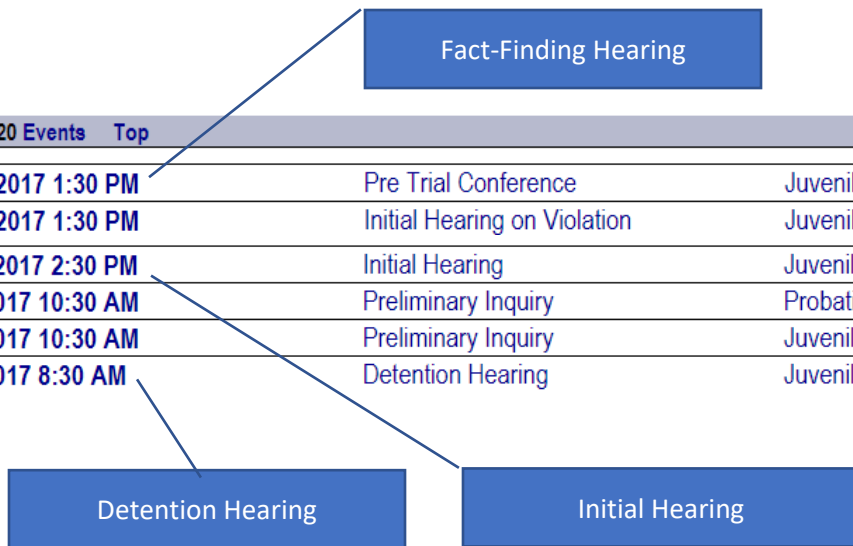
Fact-Finding Hearing

20 Events Top

| | | |
|---|---|---|
| 2017 1:30 PM | Pre Trial Conference | Juvenil |
| 2017 1:30 PM | Initial Hearing on Violation | Juvenil |
| 2017 2:30 PM | Initial Hearing | Juvenil |
| 017 10:30 AM | Preliminary Inquiry | Probat |
| 017 10:30 AM | Preliminary Inquiry | Juvenil |
| 017 8:30 AM | Detention Hearing | Juvenil |

Detention Hearing

Initial Hearing